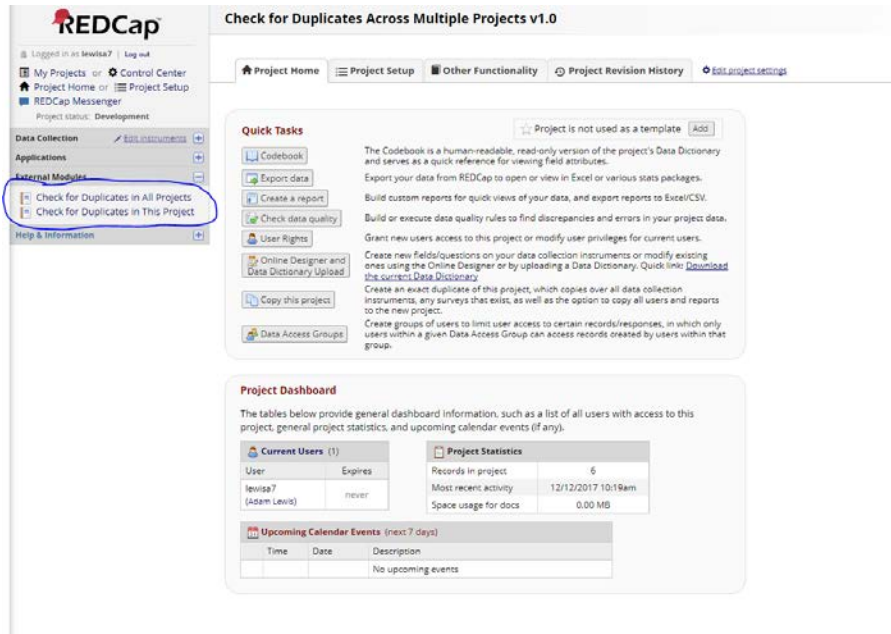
REDCap

Logged in as lewisa7 | Log out

My Projects or Control Center
Project Home or Project Setup
REDCap Messenger
Project status: Development

Data Collection
Edit instruments

Applications

External Modules

Check for Duplicates in All Projects
Check for Duplicates in This Project

Help & Information

Check for Duplicates Across Multiple Projects v1.0

Project Home | Project Setup | Other Functionality | Project Revision History | Edit project settings

Quick Tasks

Project is not used as a template Add

| | |
|---|---|
| Codebook | The Codebook is a human-readable, read-only version of the project's Data Dictionary and serves as a quick reference for viewing field attributes. |
| Export data | Export your data from REDCap to open or view in Excel or various stats packages. |
| Create a report | Build custom reports for quick views of your data, and export reports to Excel/CSV. |
| Check data quality | Build or execute data quality rules to find discrepancies and errors in your project data. |
| User Rights | Grant new users access to this project or modify user privileges for current users. |
| Online Designer and Data Dictionary Upload | Create new fields/questions on your data collection instruments or modify existing ones using the Online Designer or by uploading a Data Dictionary. Quick link: Download the current Data Dictionary |
| Copy this project | Create an exact duplicate of this project, which copies over all data collection instruments, any surveys that exist, as well as the option to copy all users and reports to the new project. |
| Data Access Groups | Create groups of users to limit user access to certain records/responses, in which only users within a given Data Access Group can access records created by users within that group. |

Project Dashboard

The tables below provide general dashboard information, such as a list of all users with access to this project, general project statistics, and upcoming calendar events (if any).

Current Users (1)

| User | Expires |
|---|---|
| lewisa7 (Adam Lewis) | never |

Project Statistics

| | |
|---|---|
| Records in project | 6 |
| Most recent activity | 12/12/2017 10:19am |
| Space usage for docs | 0.00 MB |

Upcoming Calendar Events (next 7 days)

| Time | Date | Description |
|---|---|---|
| | | No upcoming events |